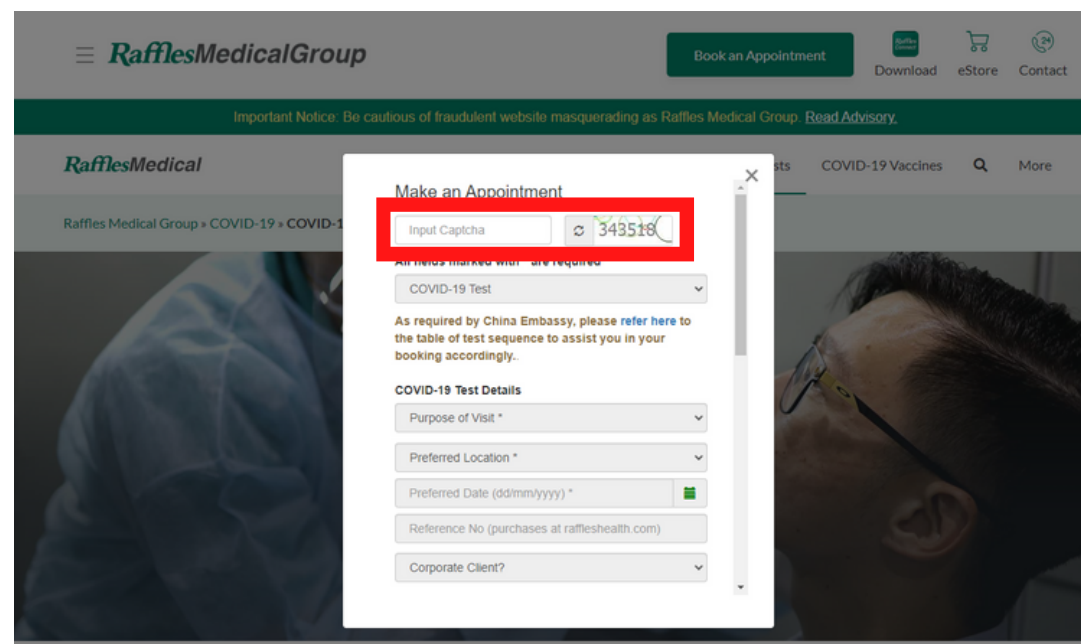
RafflesMedicalGroup

Book an Appointment

Download eStore Contact

Important Notice: Be cautious of fraudulent website masquerading as Raffles Medical Group. Read Advisory.

RafflesMedical

sts COVID-19 Vaccines More

Raffles Medical Group » COVID-19 » COVID-1

Make an Appointment

Input Captcha

343518

All fields marked with * are required

COVID-19 Test

As required by China Embassy, please refer here to the table of test sequence to assist you in your booking accordingly.

COVID-19 Test Details

Purpose of Visit *

Preferred Location *

Preferred Date (dd/mm/yyyy) *

Reference No (purchases at raffleshealth.com)

Corporate Client?